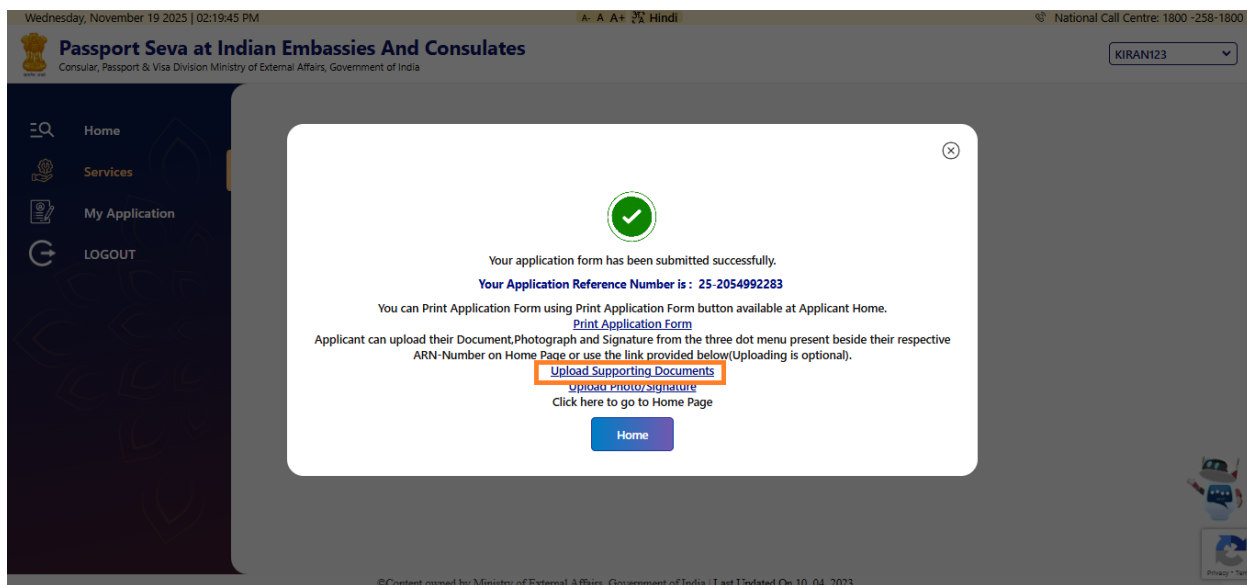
Wednesday, November 19 2025 | 02:19:45 PM

A- A A+ अ Hindi

National Call Centre: 1800 -258-1800

Passport Seva at Indian Embassies And Consulates

Consular, Passport & Visa Division Ministry of External Affairs, Government of India

KIRAN123

Home

Services

My Application

LOGOUT

Your application form has been submitted successfully.

Your Application Reference Number is : 25-2054992283

You can Print Application Form using Print Application Form button available at Applicant Home.

Print Application Form

Applicant can upload their Document,Photograph and Signature from the three dot menu present beside their respective ARN-Number on Home Page or use the link provided below(Uploading is optional).

Upload Supporting Documents

Upload Photo/Signature

Click here to go to Home Page

Home

©Content owned by Ministry of External Affairs, Government of India | Last Updated On 10. 04. 2023

Privacy - Terms